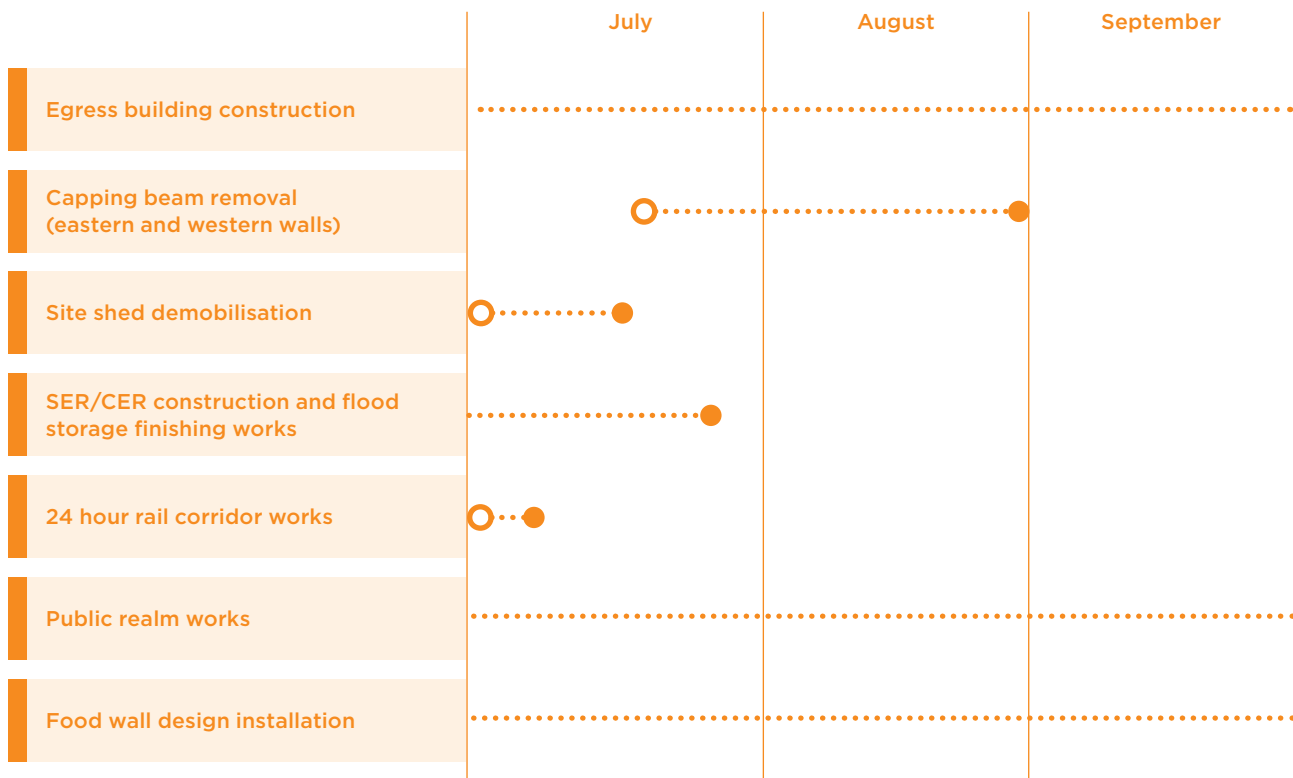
July
August
September

Egress building construction

Capping beam removal (eastern and western walls)

Site shed demobilisation

SER/CER construction and flood storage finishing works

24 hour rail corridor works

Public realm works

Food wall design installation